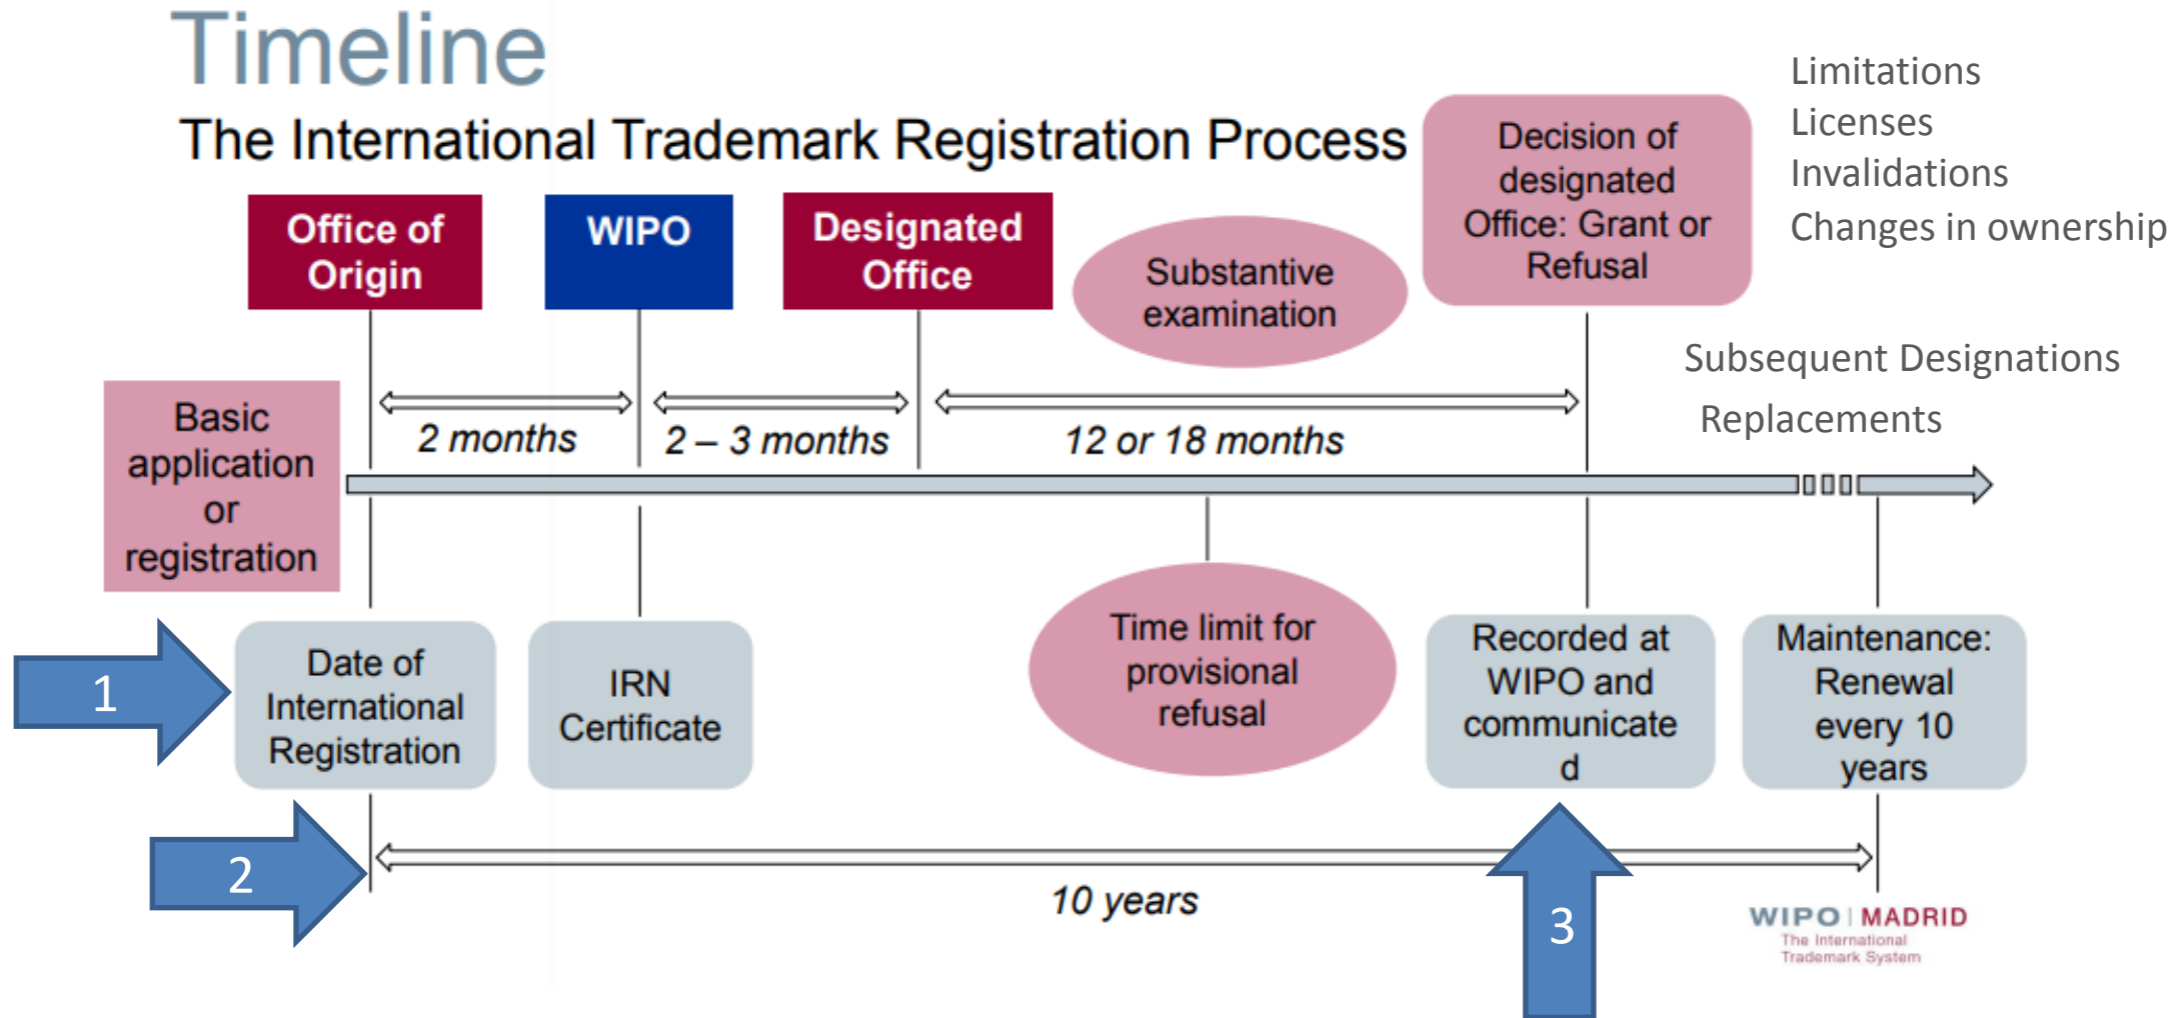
Timeline

The International Trademark Registration Process

Office of Origin

WIPO

Designated Office

Substantive examination

Decision of designated Office: Grant or Refusal

Limitations
Licenses
Invalidations
Changes in ownership

Subsequent Designations

Replacements

Basic application or registration

2 months

2 – 3 months

12 or 18 months

1

Date of International Registration

IRN Certificate

Time limit for provisional refusal

Recorded at WIPO and communicate d

Maintenance: Renewal every 10 years

2

10 years

3

WIPO | MADRID
The International Trademark System